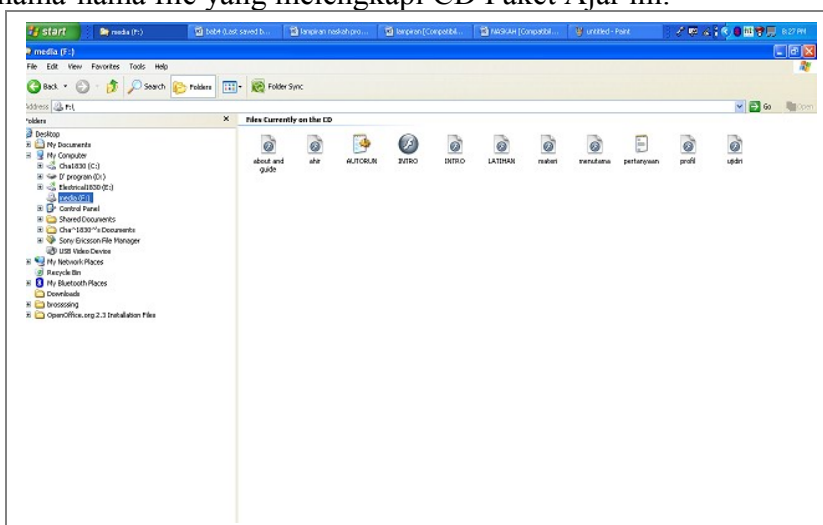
nama-nama file yang melengkapi CD Paket Ajar ini.

start | media (F:) | bab4 (Last saved b... | lampiran naskah pro... | lampiran [Compatibl... | NASKAH [Compatibl... | untitled - Paint | 8:27 PM

media (F:)

File Edit View Favorites Tools Help

Back Search Folders Folder Sync

Address F:\ Go

Folders ×

Desktop
My Documents
My Computer
Cha1830 (C:)
D' program (D:)
Electrical1830 (E:)
media (F:)
Control Panel
Shared Documents
Cha~1830~'s Documents
Sony Ericsson File Manager
USB Video Device
My Network Places
Recycle Bin
My Bluetooth Places
Downloads
brossssing
OpenOffice.org 2.3 Installation Files

Files Currently on the CD

about and guide | ahir | AUTORUN | INTRO | INTRO | LATIHAN | materi | menutama | pertanyaan | profil | ujdiri